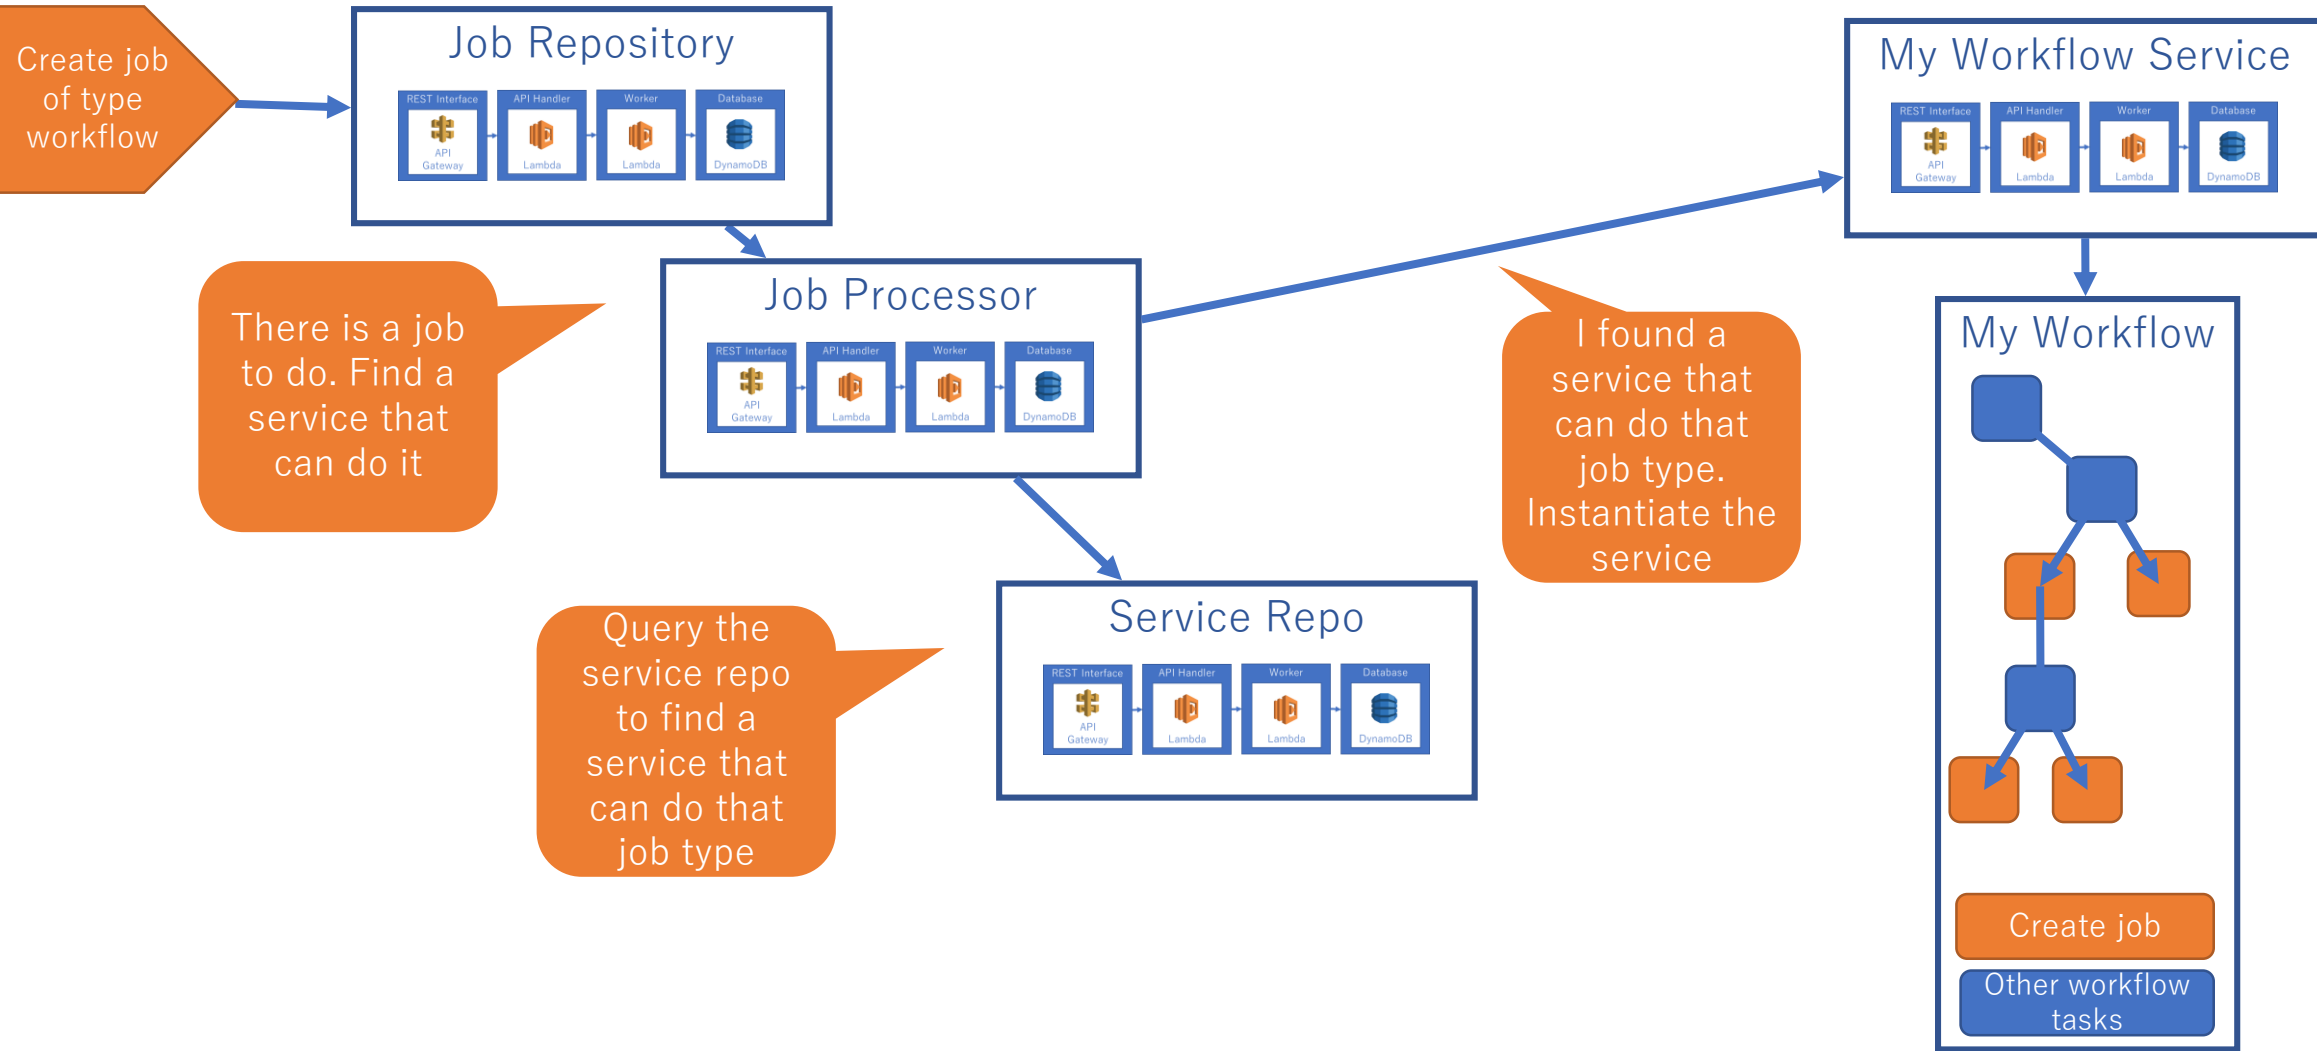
Create job of type workflow

Job Repository

REST Interface API Gateway | API Handler Lambda | Worker Lambda | Database DynamoDB

Job Processor

REST Interface API Gateway | API Handler Lambda | Worker Lambda | Database DynamoDB

There is a job to do. Find a service that can do it

Service Repo

REST Interface API Gateway | API Handler Lambda | Worker Lambda | Database DynamoDB

Query the service repo to find a service that can do that job type

My Workflow Service

REST Interface API Gateway | API Handler Lambda | Worker Lambda | Database DynamoDB

I found a service that can do that job type. Instantiate the service

My Workflow

Create job

Other workflow tasks